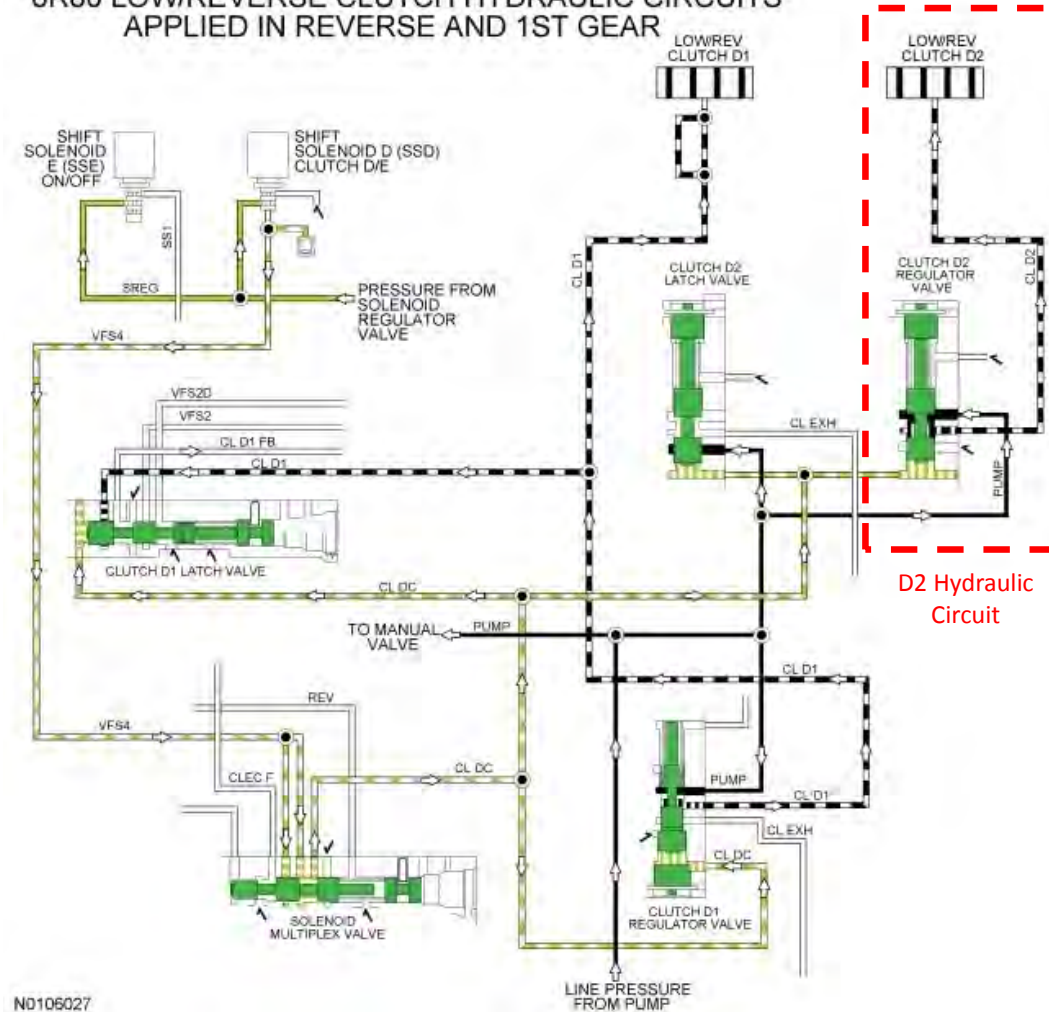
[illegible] LOW/REVERSE CLUTCH HYDRAULIC CIRCUITS
APPLIED IN REVERSE AND 1ST GEAR

LOW/REV CLUTCH D1

LOW/REV CLUTCH D2

SHIFT SOLENOID E (SSE) ON/OFF

SHIFT SOLENOID D (SSD) CLUTCH D/E

SS1

SREG

PRESSURE FROM SOLENOID REGULATOR VALVE

VFS4

CL D1

CLUTCH D2 LATCH VALVE

CLUTCH D2 REGULATOR VALVE

CL D2

VFS2D

VFS2

CL D1 FB

CL D1

CL EXH

PUMP

CLUTCH D1 LATCH VALVE

D2 Hydraulic Circuit

CL DC

TO MANUAL VALVE

PUMP

CL D1

REV

VFS4

CLEC F

CL DC

PUMP

CL D1

CL EXH

CL DC

SOLENOID MULTIPLEX VALVE

CLUTCH D1 REGULATOR VALVE

LINE PRESSURE FROM PUMP

N0106027